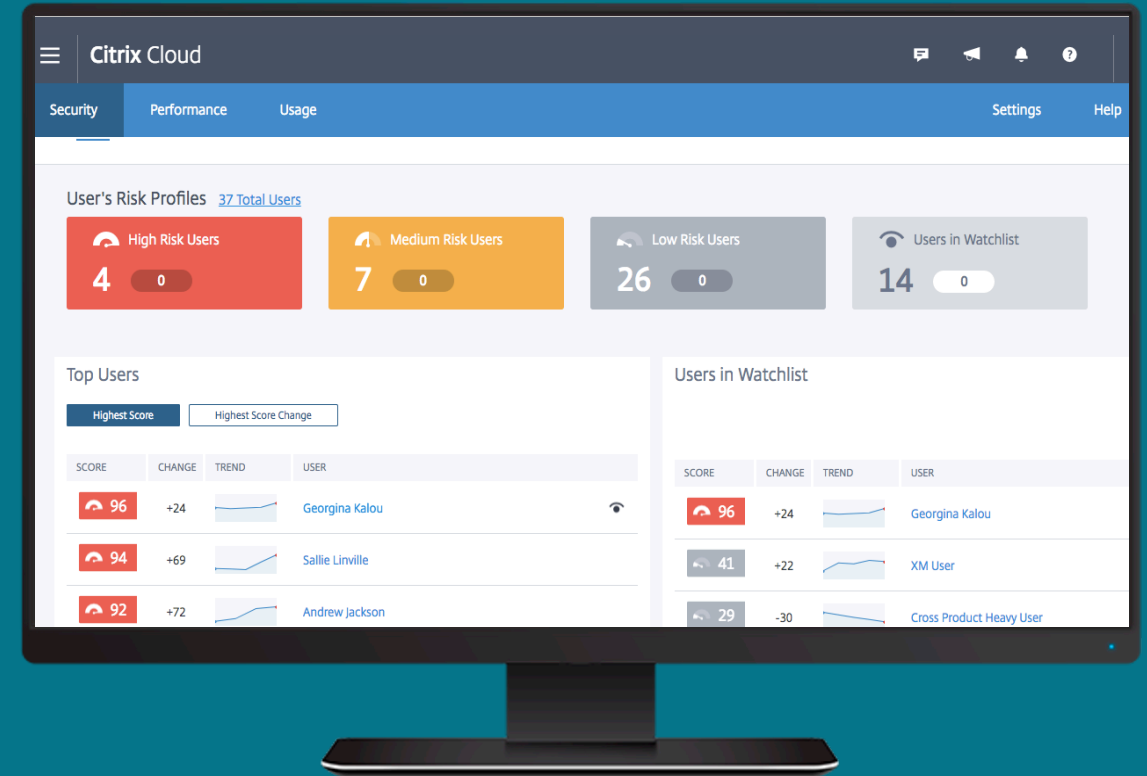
Citrix Cloud

Security Performance Usage Settings Help

User's Risk Profiles 37 Total Users

High Risk Users
4 0

Medium Risk Users
7 0

Low Risk Users
26 0

Users in Watchlist
14 0

Top Users

Highest Score Highest Score Change

| SCORE | CHANGE | TREND | USER |
|---|---|---|---|
| 96 | +24 | | Georgina Kalou |
| 94 | +69 | | Sallie Linville |
| 92 | +72 | | Andrew Jackson |

Users in Watchlist

| SCORE | CHANGE | TREND | USER |
|---|---|---|---|
| 96 | +24 | | Georgina Kalou |
| 41 | +22 | | XM User |
| 29 | -30 | | Cross Product Heavy User |